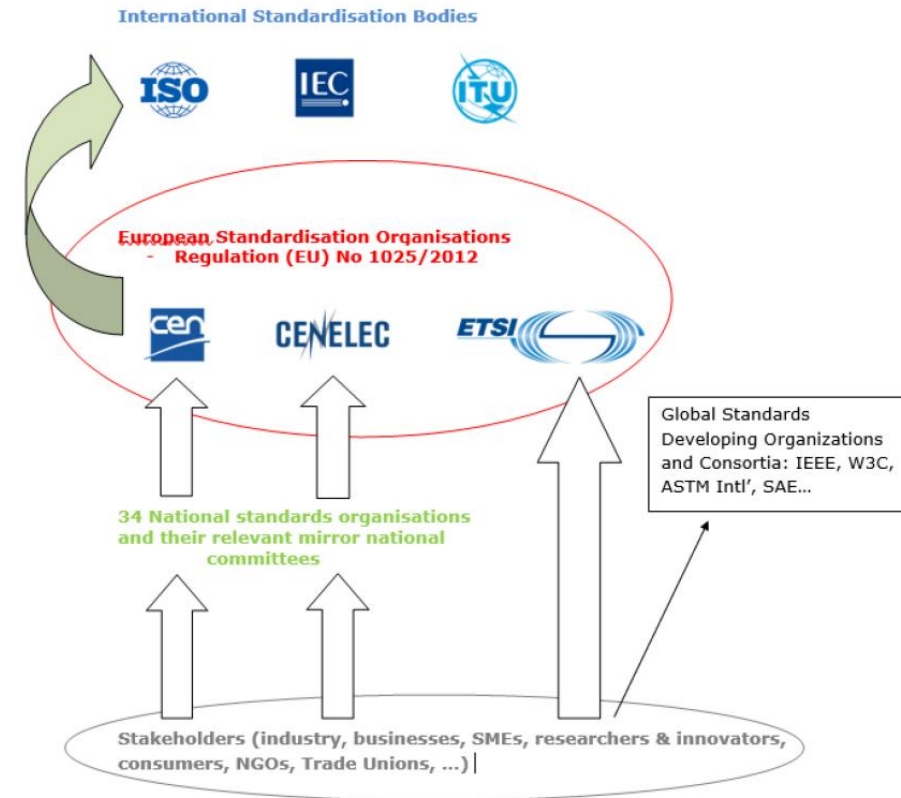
International Standardisation Bodies

ISO

IEC

ITU

European Standardisation Organisations - Regulation (EU) No 1025/2012

cen

CENELEC

ETSI

Global Standards Developing Organizations and Consortia: IEEE, W3C, ASTM Intl', SAE…

34 National standards organisations and their relevant mirror national committees

Stakeholders (industry, businesses, SMEs, researchers & innovators, consumers, NGOs, Trade Unions, …)